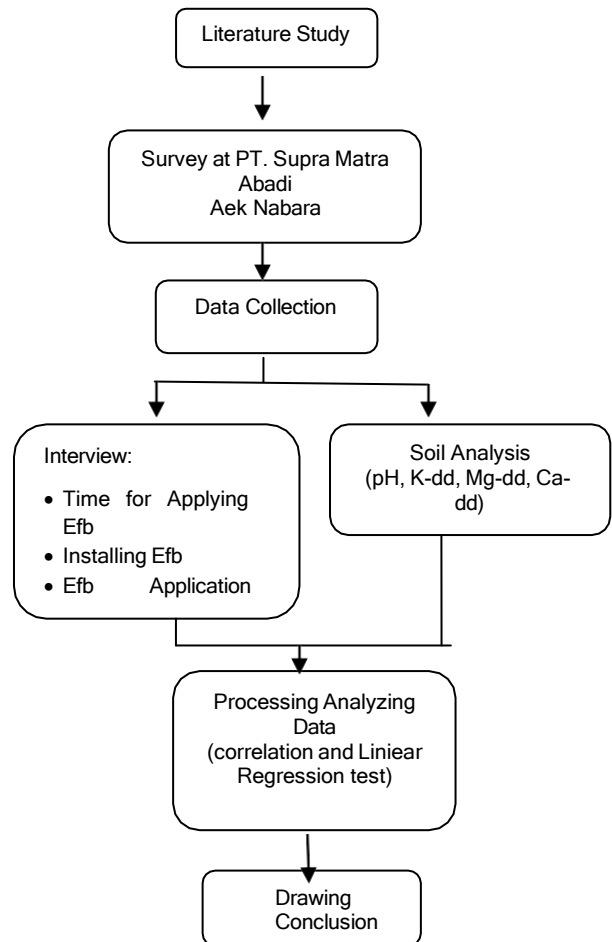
Literature Study

Survey at PT. Supra Matra Abadi Aek Nabara

Data Collection

Interview:

• Time for Applying Efb
• Installing Efb
• Efb Application

Soil Analysis (pH, K-dd, Mg-dd, Ca-dd)

Processing Analyzing Data (correlation and Liniear Regression test)

Drawing Conclusion